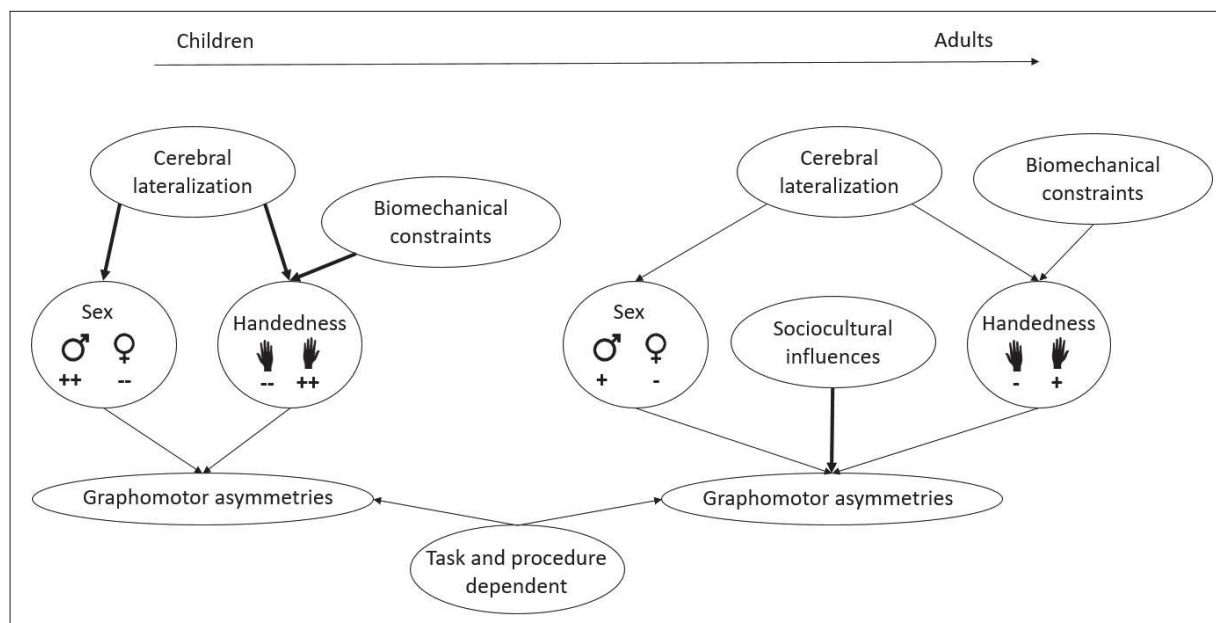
Children

Adults

Cerebral lateralization

Biomechanical constraints

Sex

♂ ♀

++ --

Handedness

-- ++

Graphomotor asymmetries

Cerebral lateralization

Biomechanical constraints

Sex

♂ ♀

+ -

Sociocultural influences

Handedness

- +

Graphomotor asymmetries

Task and procedure dependent